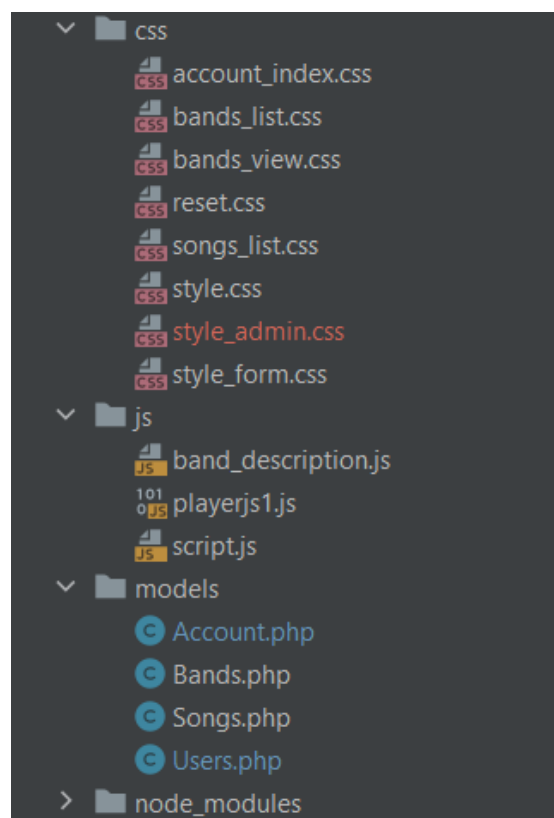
css
CSS account_index.css
CSS bands_list.css
CSS bands_view.css
CSS reset.css
CSS songs_list.css
CSS style.css
CSS style_admin.css
CSS style_form.css
js
JS band_description.js
101 0JS playerjs1.js
JS script.js
models
C Account.php
C Bands.php
C Songs.php
C Users.php
node_modules